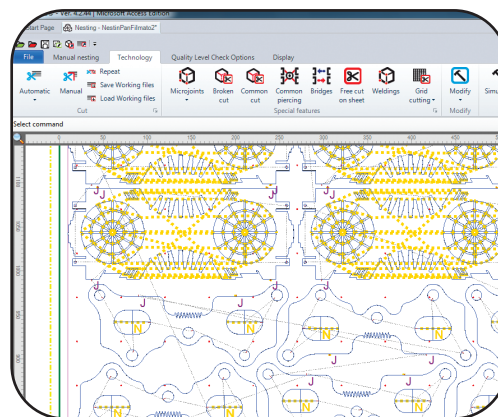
V8. 4.246 | Microsoft Access Edition

Start Page | Nesting - NestingPanFilmato2*

File | Manual nesting | Technology | Quality Level Check Options | Display

Automatic | Manual | Repeat | Save Working files | Load Working files | Cut

Microjoints | Broken cut | Common cut | Common piercing | Bridges | Free cut on sheet | Weldings | Grid cutting | Special features

Modify | Modify | Simu

Select command

0 | 50 | 100 | 150 | 200 | 250 | 300 | 350 | 400 | 450

150 | 200 | 250 | 300

J | J | J | J | J | J

N | N | N | N | N | N | N | N | N